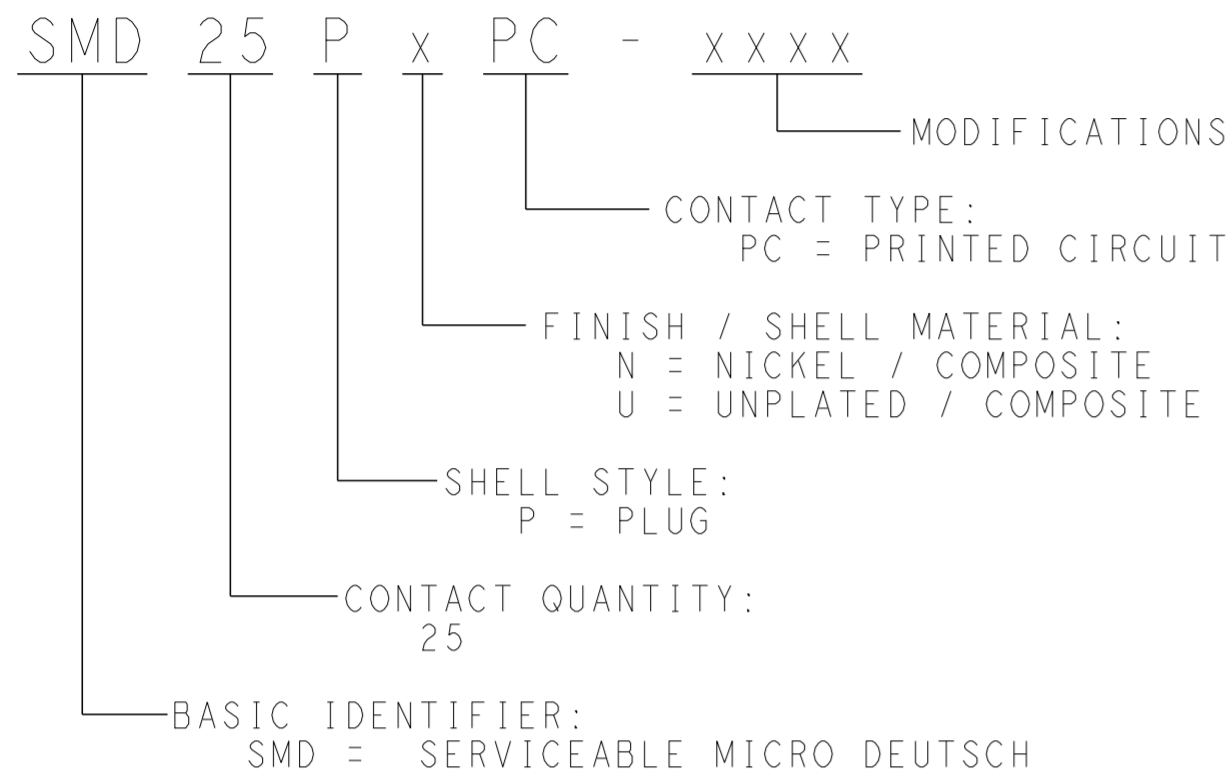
SMD 25 P x PC - XXXX

MODIFICATIONS

CONTACT TYPE:
PC = PRINTED CIRCUIT

FINISH / SHELL MATERIAL:
N = NICKEL / COMPOSITE
U = UNPLATED / COMPOSITE

SHELL STYLE:
P = PLUG

CONTACT QUANTITY:
25

BASIC IDENTIFIER:
SMD = SERVICEABLE MICRO DEUTSCH